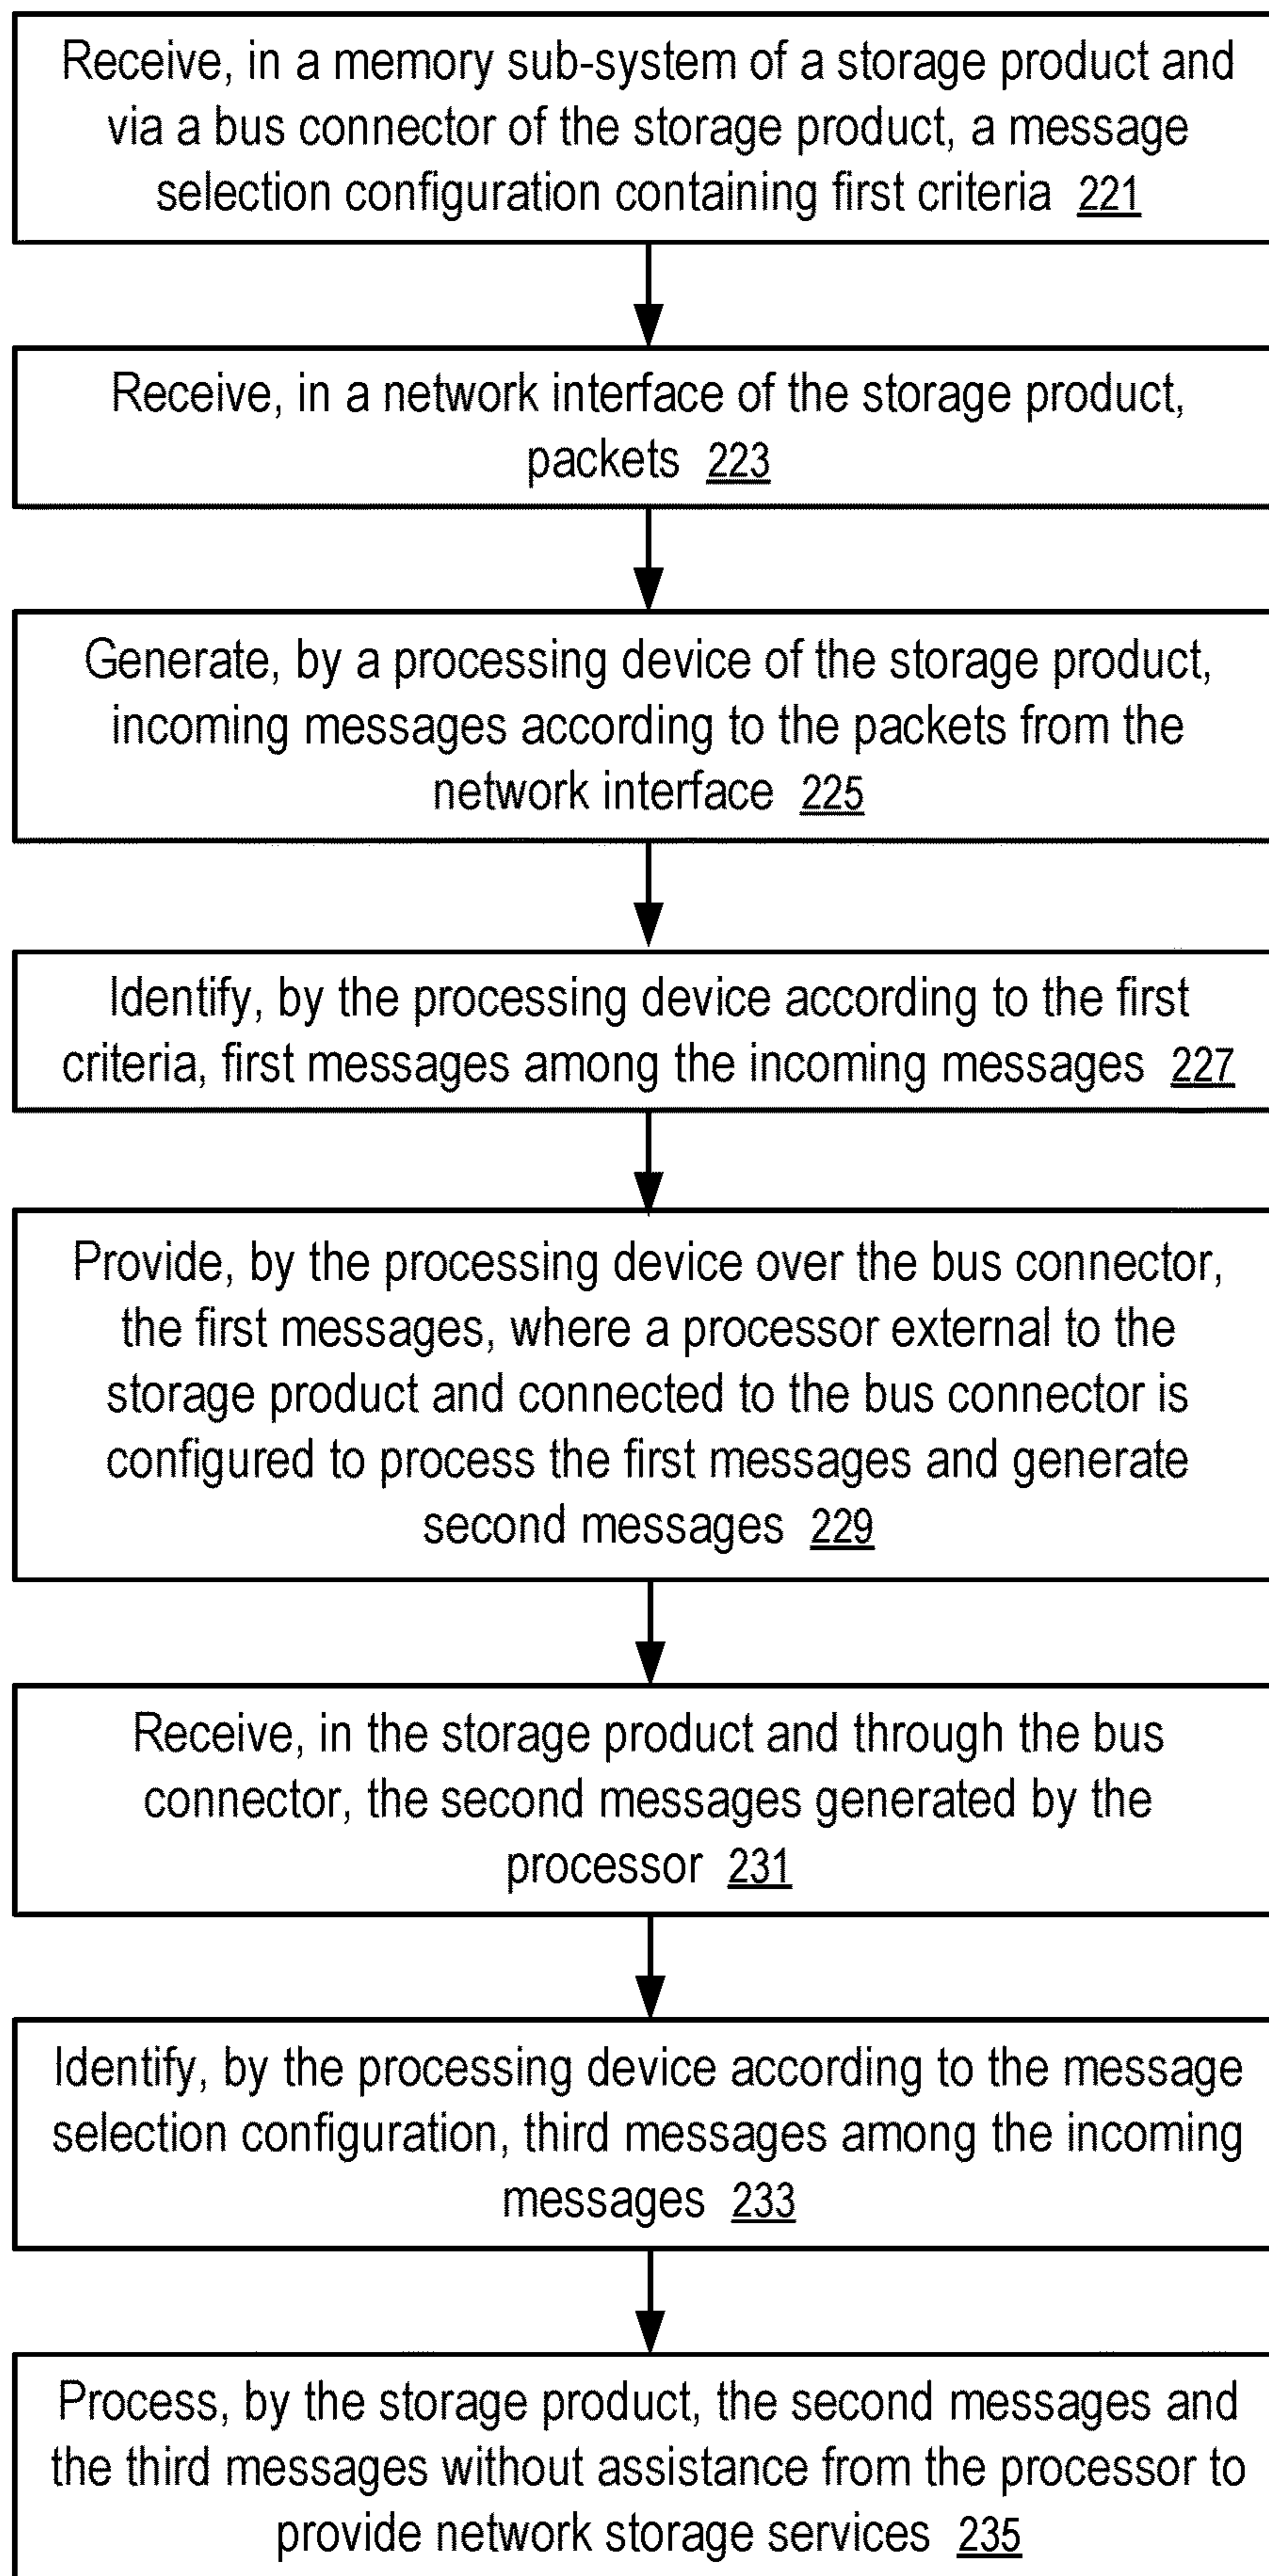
Receive, in a memory sub-system of a storage product and via a bus connector of the storage product, a message selection configuration containing first criteria 221

Receive, in a network interface of the storage product, packets 223

Generate, by a processing device of the storage product, incoming messages according to the packets from the network interface 225

Identify, by the processing device according to the first criteria, first messages among the incoming messages 227

Provide, by the processing device over the bus connector, the first messages, where a processor external to the storage product and connected to the bus connector is configured to process the first messages and generate second messages 229

Receive, in the storage product and through the bus connector, the second messages generated by the processor 231

Identify, by the processing device according to the message selection configuration, third messages among the incoming messages 233

Process, by the storage product, the second messages and the third messages without assistance from the processor to provide network storage services 235